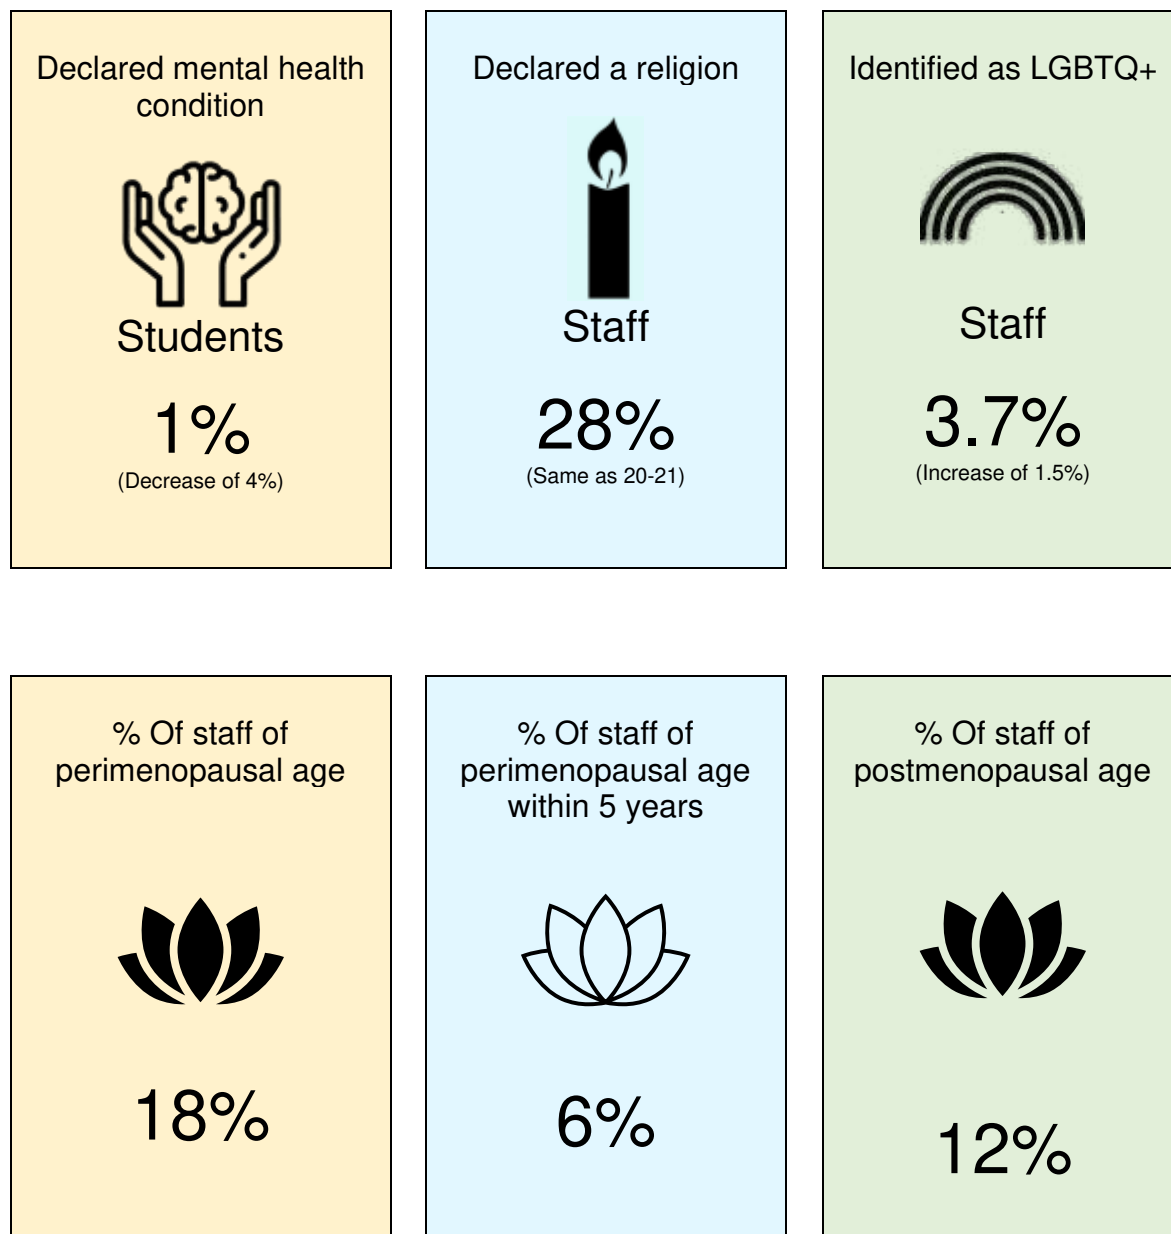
Declared mental health condition

Students

1%

(Decrease of 4%)

Declared a religion

Staff

28%

(Same as 20-21)

Identified as LGBTQ+

Staff

3.7%

(Increase of 1.5%)

% Of staff of perimenopausal age

18%

% Of staff of perimenopausal age within 5 years

6%

% Of staff of postmenopausal age

12%